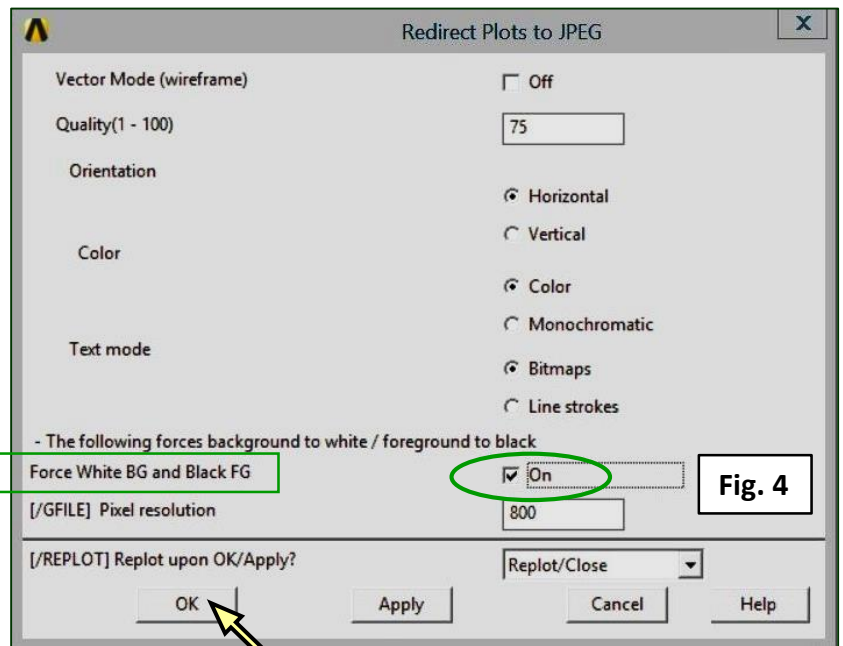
Redirect Plots to JPEG

Vector Mode (wireframe)
Off

Quality(1 - 100)
75

Orientation
Horizontal
Vertical

Color
Color
Monochromatic

Text mode
Bitmaps
Line strokes

- The following forces background to white / foreground to black

Force White BG and Black FG
On

Fig. 4

[/GFILE] Pixel resolution
800

[/REPLOT] Replot upon OK/Apply?
Replot/Close

OK
Apply
Cancel
Help